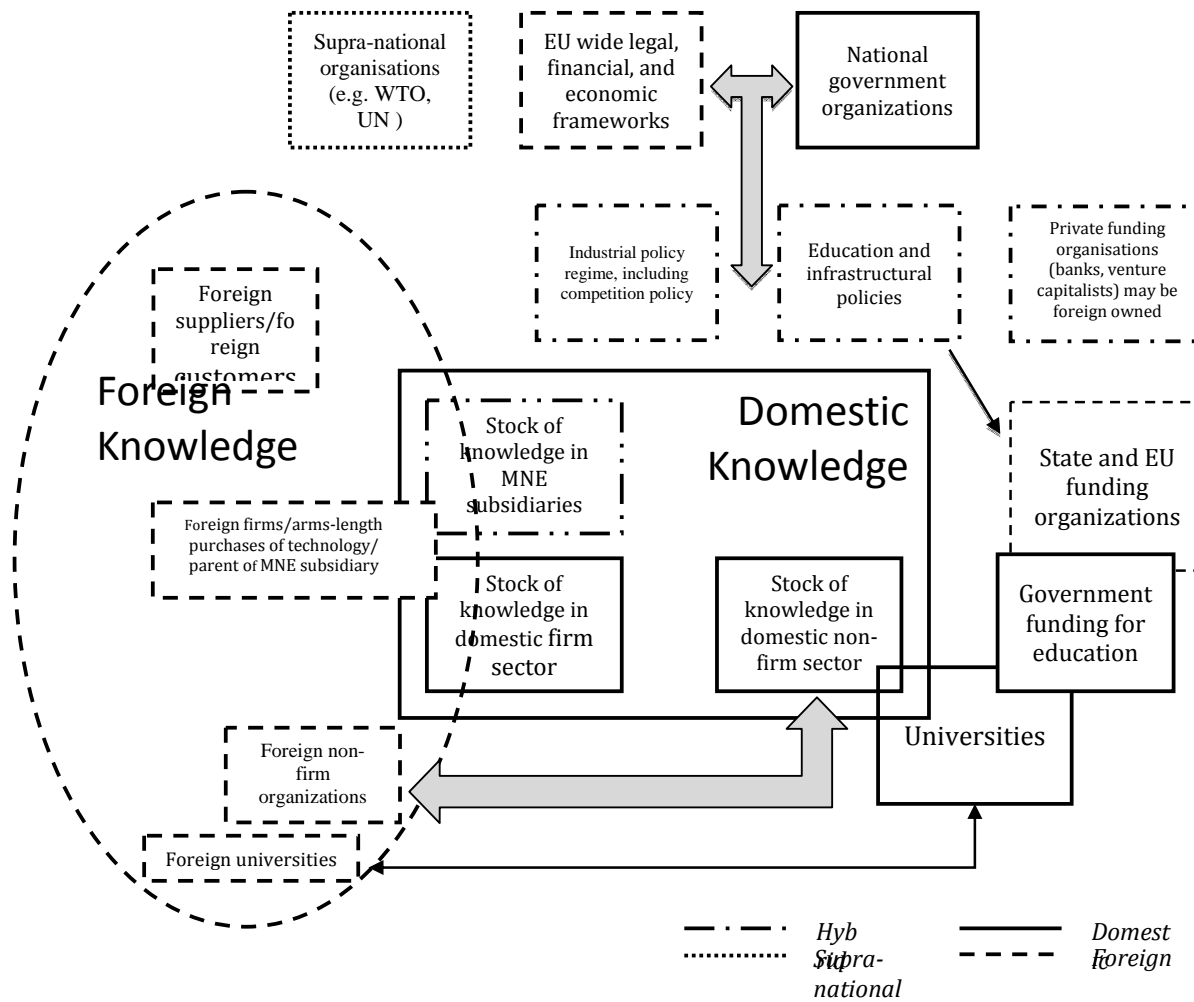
Supra-national organisations (e.g. WTO, UN )

EU wide legal, financial, and economic frameworks

National government organizations

Industrial policy regime, including competition policy

Education and infrastructural policies

Private funding organisations (banks, venture capitalists) may be foreign owned

Foreign suppliers/foreign customers

Foreign Knowledge

Domestic Knowledge

Stock of knowledge in MNE subsidiaries

State and EU funding organizations

Foreign firms/arms-length purchases of technology/ parent of MNE subsidiary

Stock of knowledge in domestic firm sector

Stock of knowledge in domestic non-firm sector

Government funding for education

Universities

Foreign non-firm organizations

Foreign universities

Hybrid

Supra-national

Domestic

Foreign